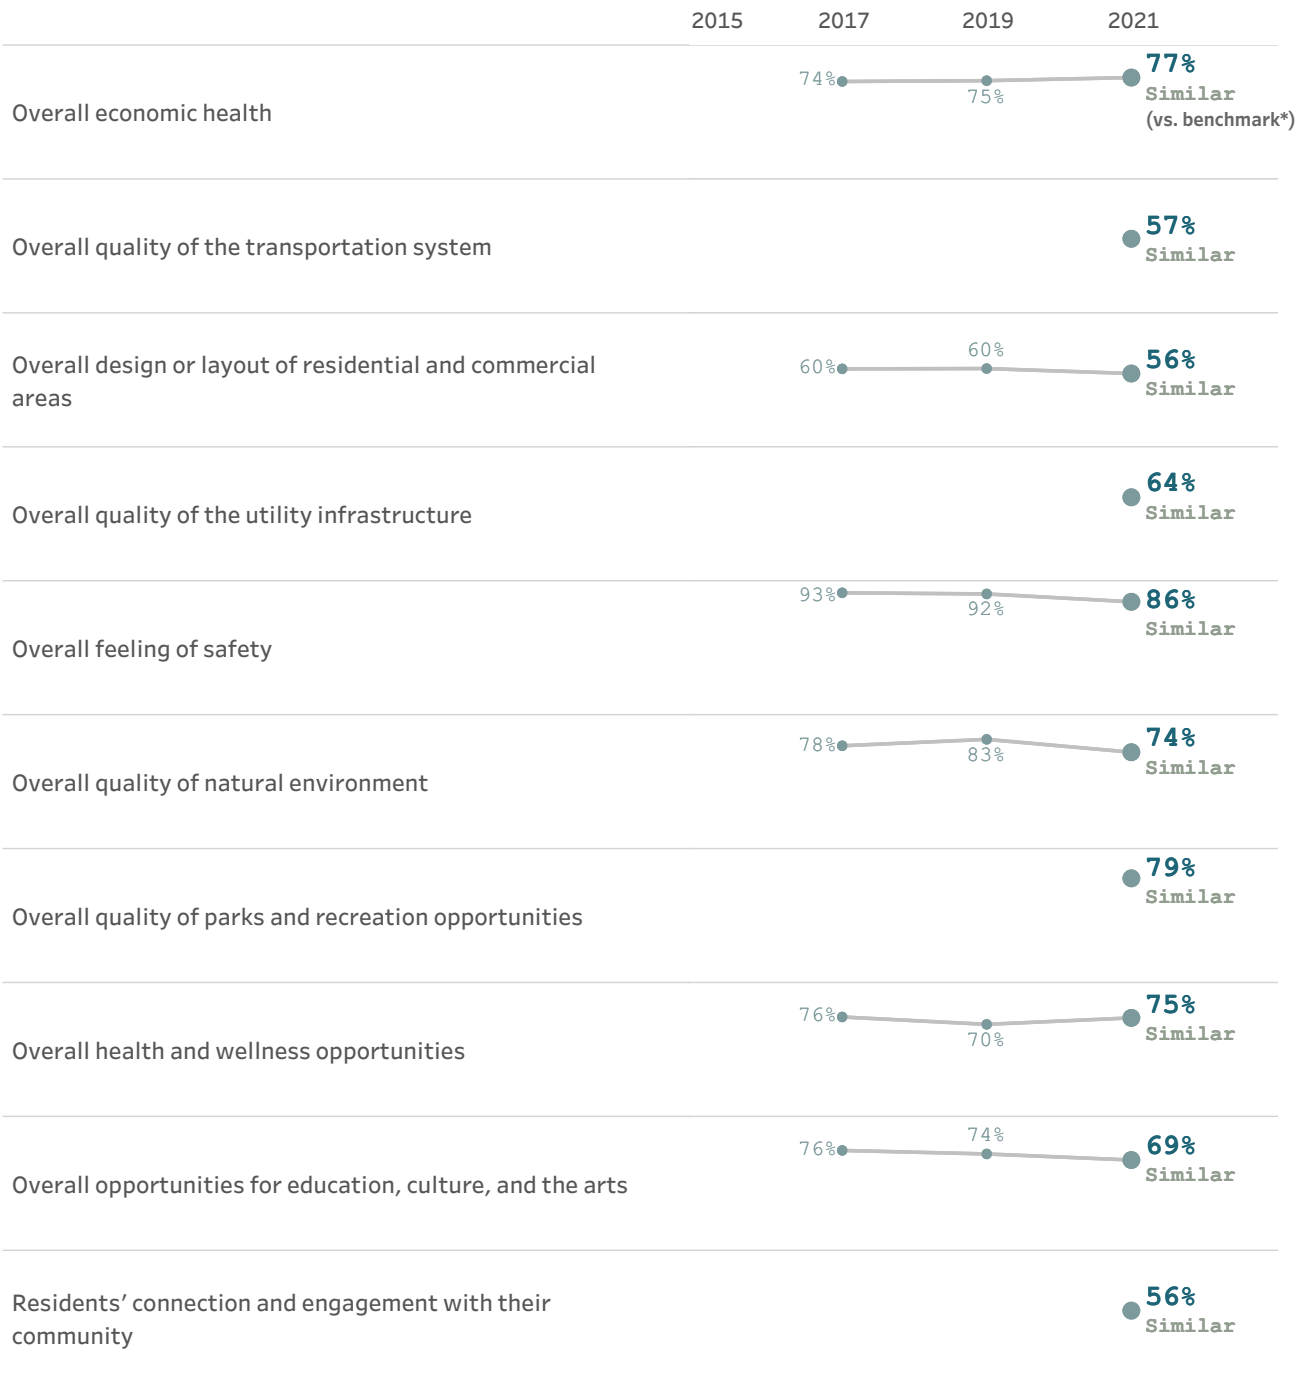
2015 2017 2019 2021

Overall economic health
74% 75% 77% Similar (vs. benchmark*)

Overall quality of the transportation system
57% Similar

Overall design or layout of residential and commercial areas
60% 60% 56% Similar

Overall quality of the utility infrastructure
64% Similar

Overall feeling of safety
93% 92% 86% Similar

Overall quality of natural environment
78% 83% 74% Similar

Overall quality of parks and recreation opportunities
79% Similar

Overall health and wellness opportunities
76% 70% 75% Similar

Overall opportunities for education, culture, and the arts
76% 74% 69% Similar

Residents' connection and engagement with their community
56% Similar